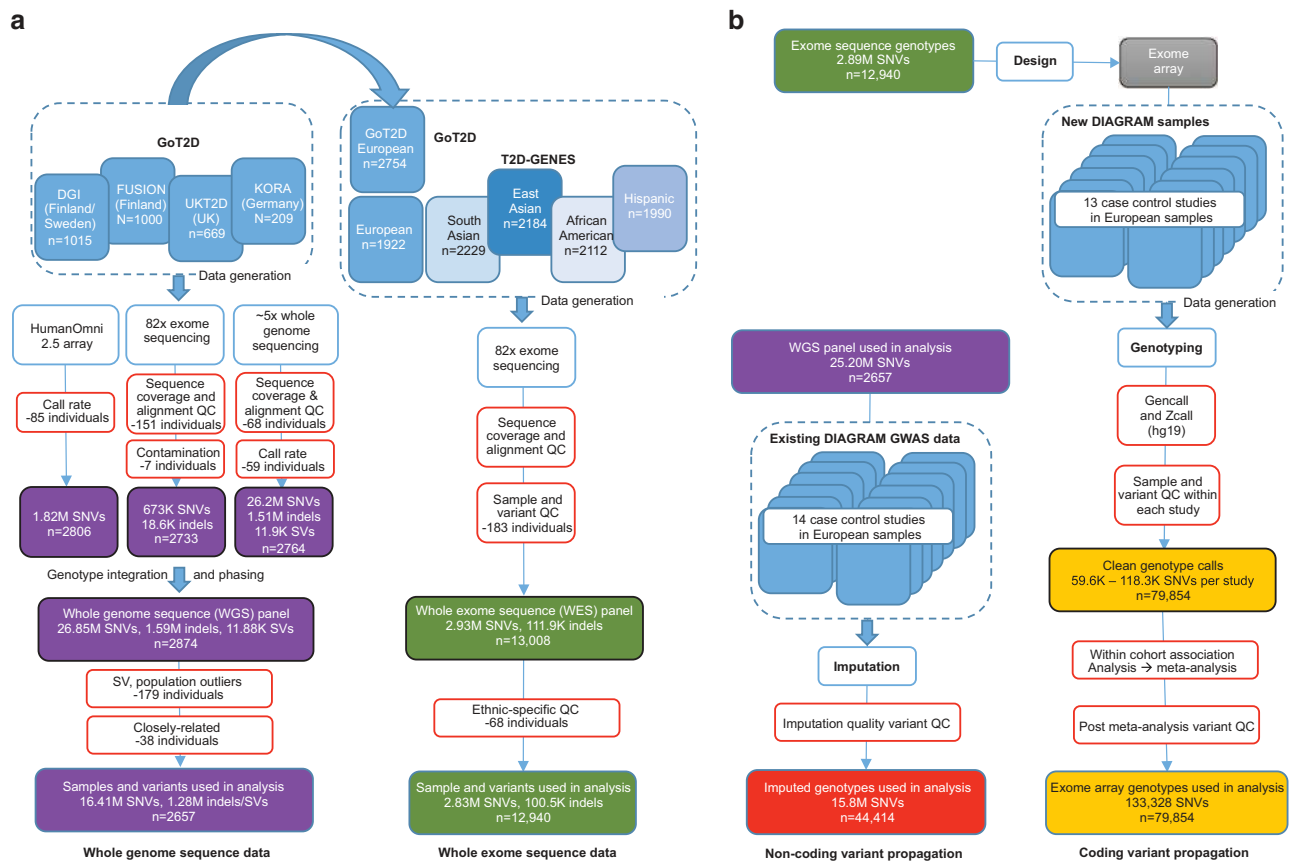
a

GoT2D

DGI (Finland/ Sweden) N=1015

FUSION (Finland) N=1000

UKT2D (UK) n=669

KORA (Germany) N=209

Data generation

HumanOmni 2.5 array

82x exome sequencing

~5x whole genome sequencing

Call rate -85 individuals

Sequence coverage and alignment QC -151 individuals

Sequence coverage & alignment QC -68 individuals

Contamination -7 individuals

Call rate -59 individuals

1.82M SNVs n=2806

673K SNVs 18.6K indels n=2733

26.2M SNVs 1.51M indels 11.9K SVs n=2764

Genotype integration and phasing

Whole genome sequence (WGS) panel 26.85M SNVs, 1.59M indels, 11.88K SVs n=2874

SV, population outliers -179 individuals

Closely-related -38 individuals

Samples and variants used in analysis 16.41M SNVs, 1.28M indels/SVs n=2657

Whole genome sequence data

GoT2D European n=2754

GoT2D

T2D-GENES

European n=1922

South Asian n=2229

East Asian n=2184

African American n=2112

Hispanic n=1990

Data generation

82x exome sequencing

Sequence coverage and alignment QC

Sample and variant QC -183 individuals

Whole exome sequence (WES) panel 2.93M SNVs, 111.9K indels n=13,008

Ethnic-specific QC -68 individuals

Sample and variants used in analysis 2.83M SNVs, 100.5K indels n=12,940

Whole exome sequence data

b

Exome sequence genotypes 2.89M SNVs n=12,940

Design

Exome array

New DIAGRAM samples

13 case control studies in European samples

Data generation

Genotyping

Gencall and Zcall (hg19)

Sample and variant QC within each study

Clean genotype calls 59.6K – 118.3K SNVs per study n=79,854

Within cohort association Analysis → meta-analysis

Post meta-analysis variant QC

Exome array genotypes used in analysis 133,328 SNVs n=79,854

Coding variant propagation

WGS panel used in analysis 25.20M SNVs n=2657

Existing DIAGRAM GWAS data

14 case control studies in European samples

Imputation

Imputation quality variant QC

Imputed genotypes used in analysis 15.8M SNVs n=44,414

Non-coding variant propagation